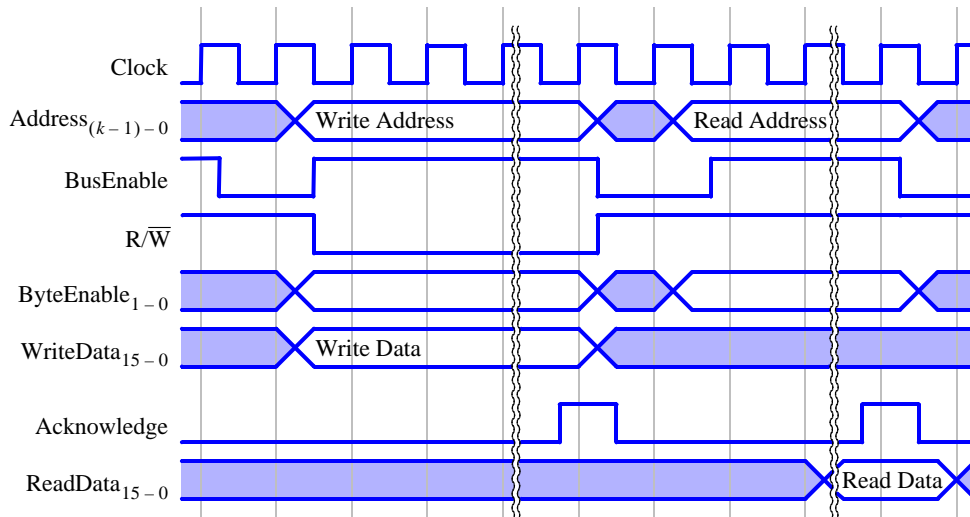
Clock

$\text{Address}_{(k-1)-0}$

Write Address

Read Address

BusEnable

$\text{R}/\overline{\text{W}}$

$\text{ByteEnable}_{1-0}$

$\text{WriteData}_{15-0}$

Write Data

Acknowledge

$\text{ReadData}_{15-0}$

Read Data